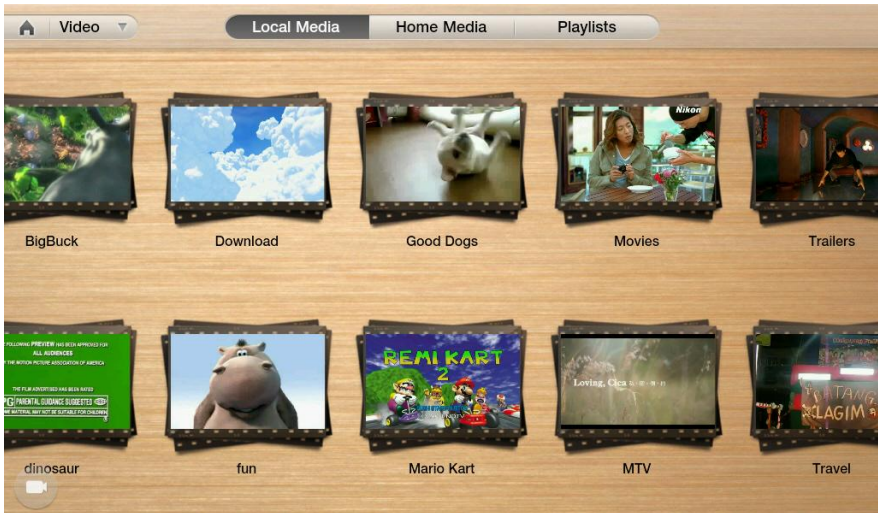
Video

Local Media
Home Media
Playlists

Nikon

BigBuck
Download
Good Dogs
Movies
Trailers

E FOLLOWING PREVIEW HAS BEEN APPROVED FOR
ALL AUDIENCES
BY THE MOTION PICTURE ASSOCIATION OF AMERICA

THE FILM ADVERTISED HAS BEEN RATED
PG PARENTAL GUIDANCE SUGGESTED
SOME MATERIAL MAY NOT BE SUITABLE FOR CHILDREN

REMI KART
2

Loving, Cica

dinosaur
fun
Mario Kart
MTV
Travel